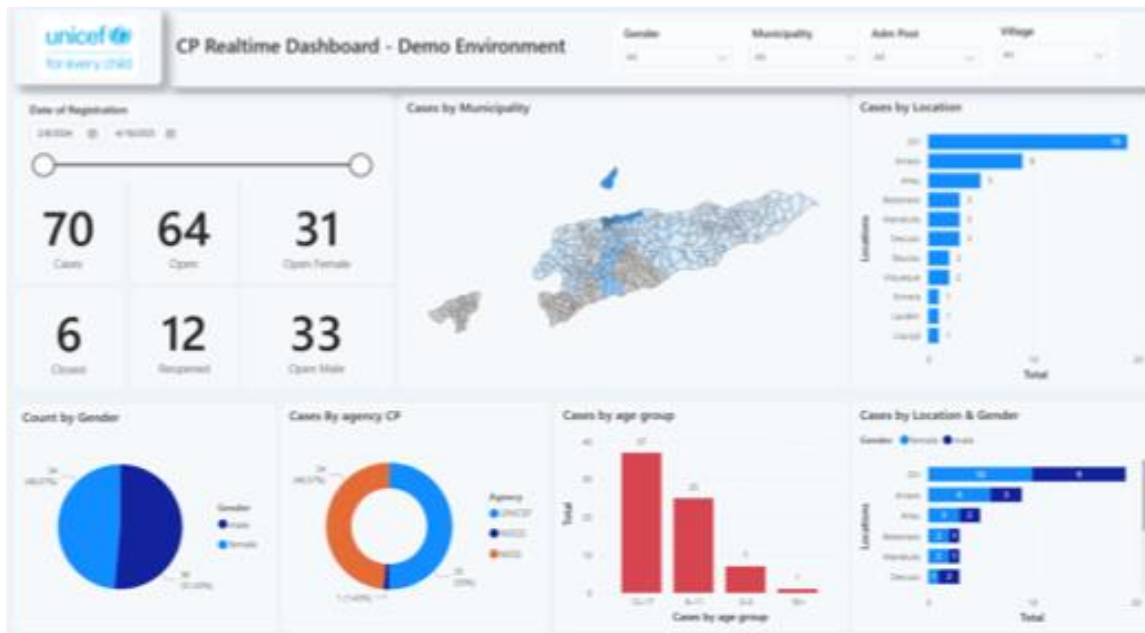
unicef
for every child

CP Realtime Dashboard - Demo Environment

Gender
All

Municipality
All

Adm Post
All

Village
All

Date of Registration
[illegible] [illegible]

70
Cases

64
Open

31
Open Female

6
Closed

12
Reopened

33
Open Male

Cases by Municipality

Cases by Location

Dili
Ainaro
Aileu
Bobonaro
Manatuto
Ermera
Baucau
Viqueque
Covalima
Lautem
Liquiça

Locations

Total

Count by Gender

Gender
male
female

Cases By agency CP

Agency
UNICEF
NGO2
NGO3

Cases by age group

Total

Cases by age group

Cases by Location & Gender

Gender female male

Dili
Ainaro
Aileu
Bobonaro
Manatuto
Ermera

Locations

Total